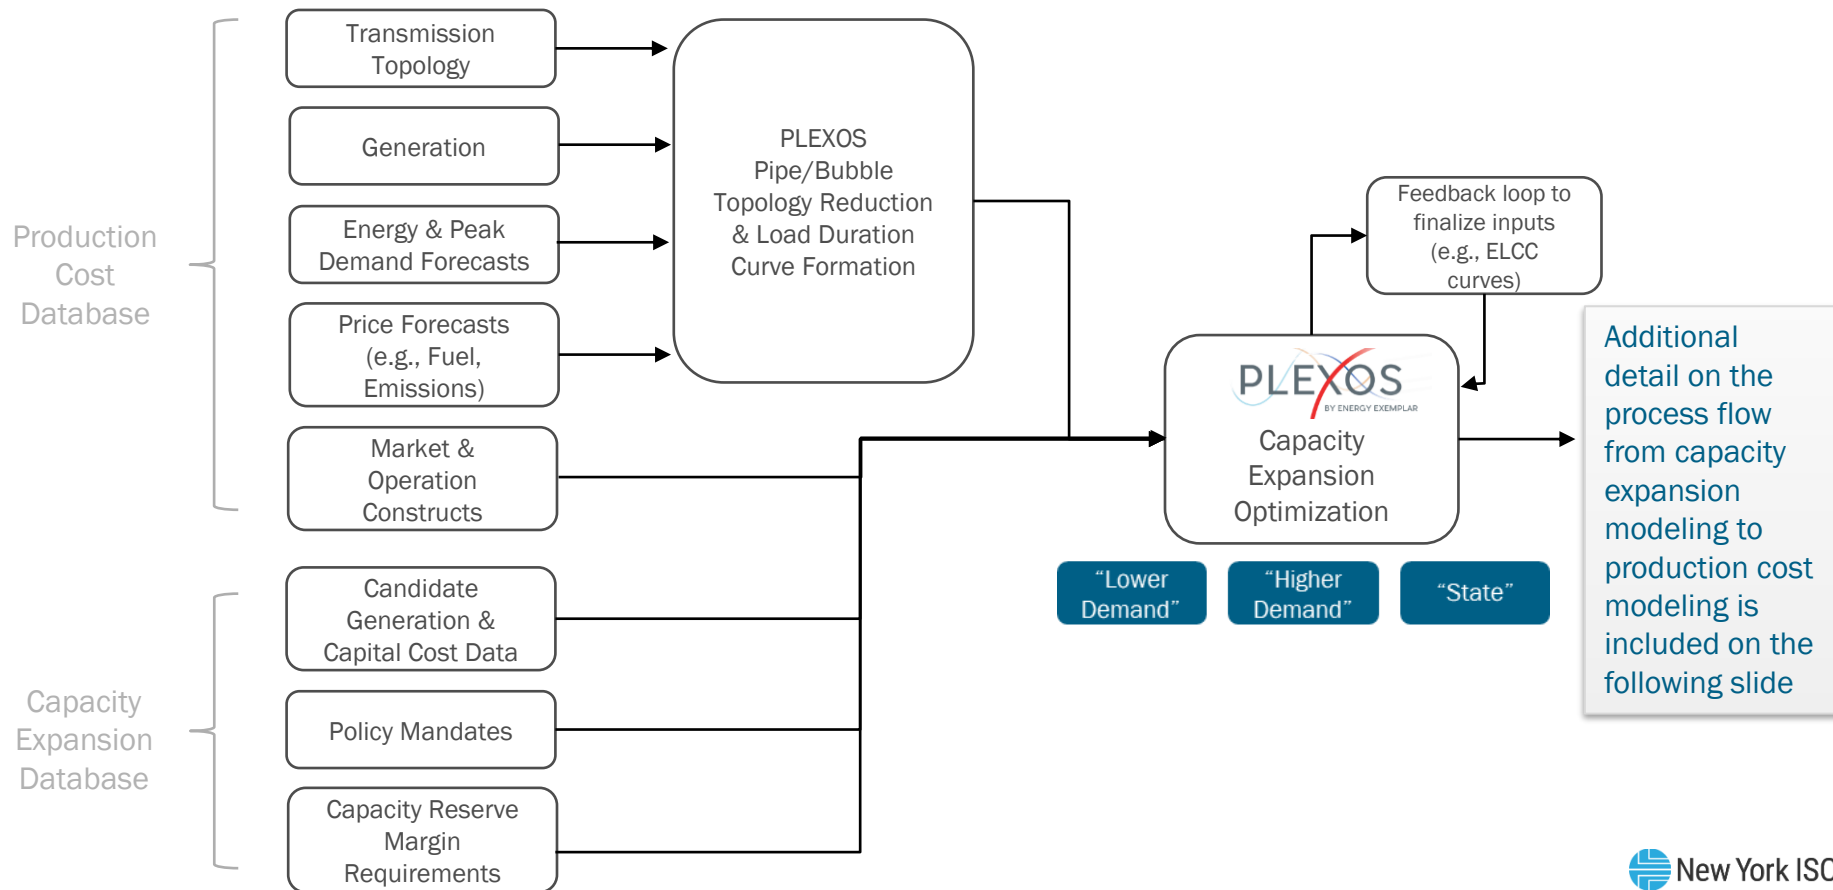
Production Cost Database

Transmission Topology

Generation

Energy & Peak Demand Forecasts

Price Forecasts (e.g., Fuel, Emissions)

Market & Operation Constructs

Capacity Expansion Database

Candidate Generation & Capital Cost Data

Policy Mandates

Capacity Reserve Margin Requirements

PLEXOS Pipe/Bubble Topology Reduction & Load Duration Curve Formation

Feedback loop to finalize inputs (e.g., ELCC curves)

PLEXOS BY ENERGY EXEMPLAR

Capacity Expansion Optimization

“Lower Demand”

“Higher Demand”

“State”

Additional detail on the process flow from capacity expansion modeling to production cost modeling is included on the following slide

New York ISO